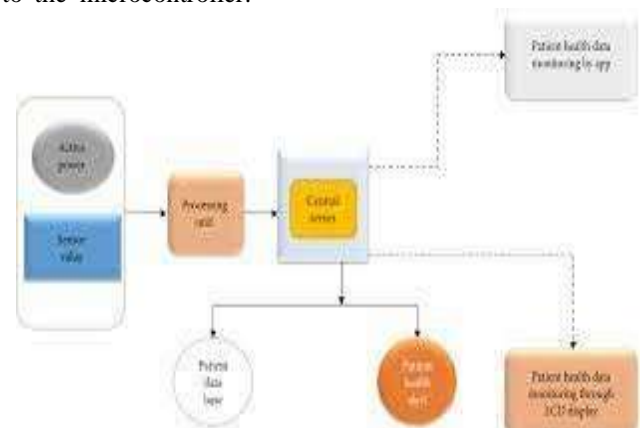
to the microcontroller.

Patient health data monitoring by app

Active power

Sensor value

Processing unit

Control device

Patient data input

Patient health alert

Patient health data monitoring through LCD display